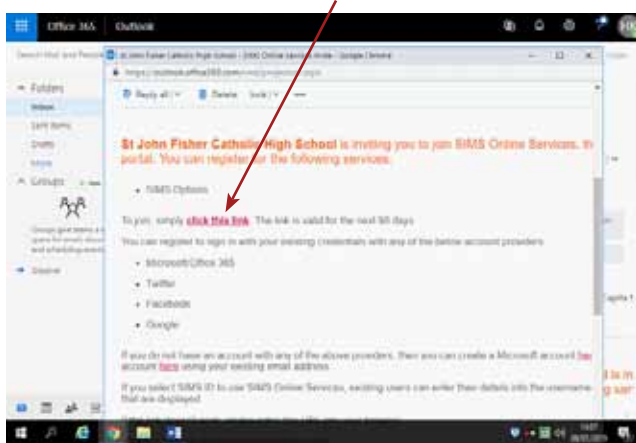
Office 365 Outlook

Search Mail and People

Folders
Inbox
Sent Items
Drafts
More
Groups

St John Fisher Catholic High School - [SIMS Online Services] Invite - Google Chrome
https://outlook.office365.com/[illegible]

Reply all | Delete Junk | ...

St John Fisher Catholic High School is inviting you to join SIMS Online Services, th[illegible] portal. You can register for the following services:

• SIMS Options

To join, simply click this link. The link is valid for the next 90 days

You can register to sign in with your existing credentials with any of the below account providers

• Microsoft/Office 365
• Twitter
• Facebook
• Google

If you do not have an account with any of the above providers, then you can create a Microsoft account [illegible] account here using your existing email address

If you select SIMS ID to use SIMS Online Services, existing users can enter their details into the username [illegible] that are displayed.

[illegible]